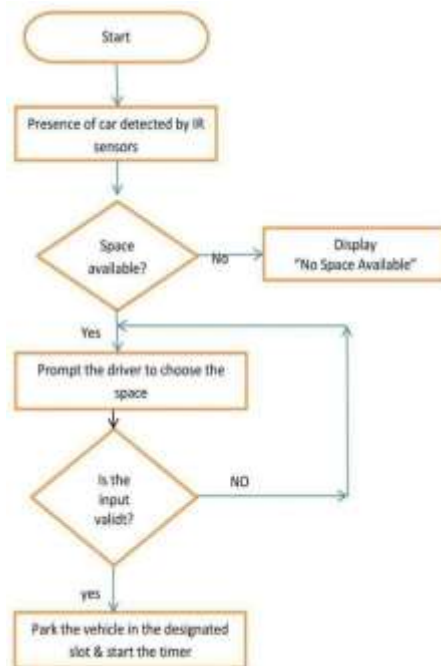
Start

Presence of car detected by IR sensors

Space available?

No

Display "No Space Available"

Yes

Prompt the driver to choose the space

Is the input valid?

NO

yes

Park the vehicle in the designated slot & start the timer